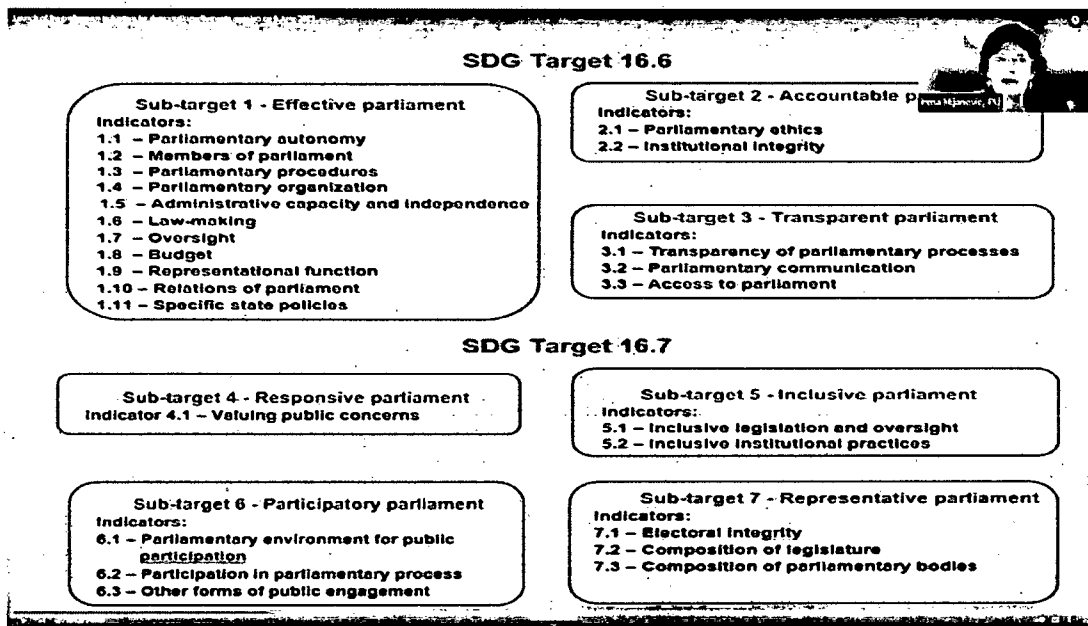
SDG Target 16.6

Sub-target 1 - Effective parliament
Indicators:
1.1 – Parliamentary autonomy
1.2 – Members of parliament
1.3 – Parliamentary procedures
1.4 – Parliamentary organization
1.5 – Administrative capacity and independence
1.6 – Law-making
1.7 – Oversight
1.8 – Budget
1.9 – Representational function
1.10 – Relations of parliament
1.11 – Specific state policies

Sub-target 2 - Accountable p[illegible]
Indicators:
2.1 – Parliamentary ethics
2.2 – Institutional integrity

Sub-target 3 - Transparent parliament
Indicators:
3.1 – Transparency of parliamentary processes
3.2 – Parliamentary communication
3.3 – Access to parliament

SDG Target 16.7

Sub-target 4 - Responsive parliament
Indicator 4.1 – Valuing public concerns

Sub-target 5 - Inclusive parliament
Indicators:
5.1 – Inclusive legislation and oversight
5.2 – Inclusive institutional practices

Sub-target 6 - Participatory parliament
Indicators:
6.1 – Parliamentary environment for public participation
6.2 – Participation in parliamentary process
6.3 – Other forms of public engagement

Sub-target 7 - Representative parliament
Indicators:
7.1 – Electoral integrity
7.2 – Composition of legislature
7.3 – Composition of parliamentary bodies